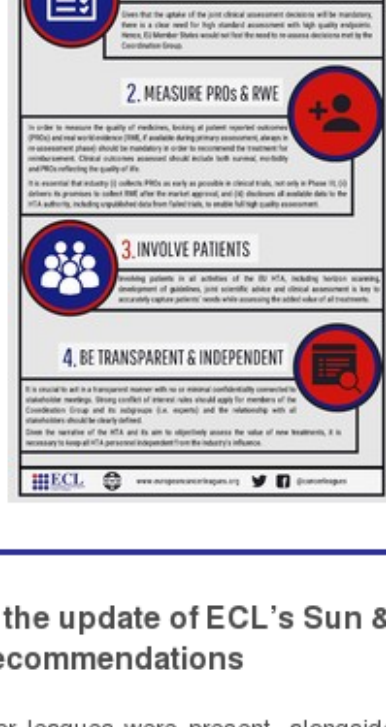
Given that the uptake of the joint clinical assessment decisions will be mandatory, there is a clear need for high standard assessment with high quality endpoints. Hence, EU Member States would not feel the need to re-assess decisions met by the Coordination Group.

2. MEASURE PROs & RWE

In order to measure the quality of medicines, looking at patient reported outcomes (PROs) and real world evidence (RWE, if available during primary assessment, always in re-assessment phase) should be mandatory in order to recommend the treatment for reimbursement. Clinical outcomes assessed should include both survival, morbidity and PROs reflecting the quality of life.

It is essential that industry (i) collects PROs as early as possible in clinical trials, not only in Phase III, (ii) delivers its promises to collect RWE after the market approval, and (iii) discloses all available data to the HTA authority, including unpublished data from failed trials, to enable full high quality assessment.

3. INVOLVE PATIENTS

Involving patients in all activities of the EU HTA, including horizon scanning, development of guidelines, joint scientific advice and clinical assessment is key to accurately capture patients' needs while assessing the added value of all treatments.

4. BE TRANSPARENT & INDEPENDENT

It is crucial to act in a transparent manner with no or minimal confidentiality connected to stakeholder meetings. Strong conflict of interest rules should apply for members of the Coordination Group and its subgroups (i.e. experts) and the relationship with all stakeholders should be clearly defined.

Given the narrative of the HTA and its aim to objectively assess the value of new treatments, it is necessary to keep all HTA personnel independent from the industry's influence.

ECL www.europeancancerleagues.org @cancerleagues

the update of ECL's Sun & ecommendations

r leagues were present, alongside